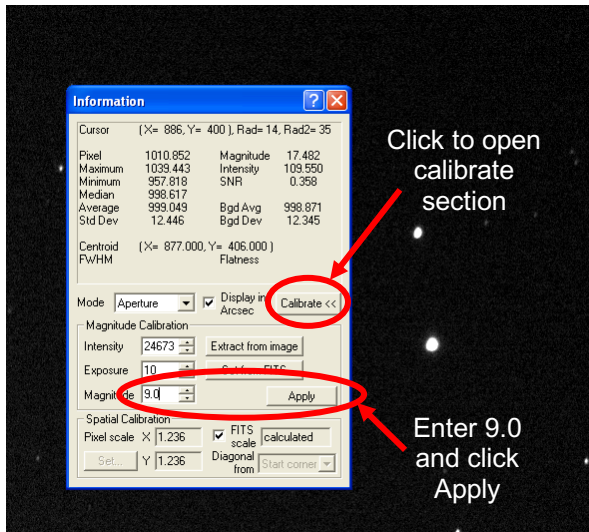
Information

Cursor (X= 886, Y= 400 ), Rad= 14, Rad2= 35

| | | | |
|---|---|---|---|
| Pixel | 1010.852 | Magnitude | 17.482 |
| Maximum | 1039.443 | Intensity | 109.550 |
| Minimum | 957.818 | SNR | 0.358 |
| Median | 998.617 | | |
| Average | 999.049 | Bgd Avg | 998.871 |
| Std Dev | 12.446 | Bgd Dev | 12.345 |

Centroid (X= 877.000, Y= 406.000 )
FWHM Flatness

Mode Aperture Display in Arcsec Calibrate <<

Magnitude Calibration
Intensity 24673 Extract from image
Exposure 10 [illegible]
Magnitude 9.0 Apply

Spatial Calibration
Pixel scale X 1.236 FITS scale calculated
Set... Y 1.236 Diagonal from Start corner

Click to open calibrate section

Enter 9.0 and click Apply